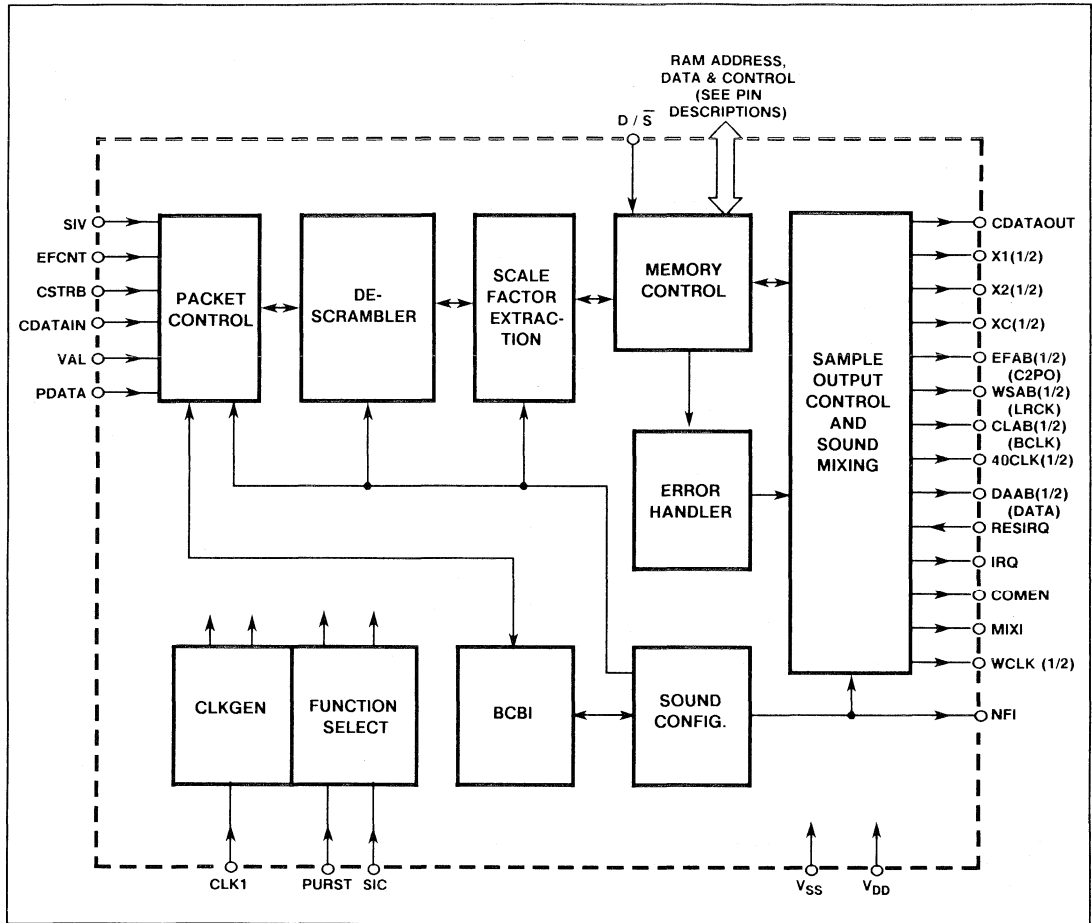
RAM ADDRESS, DATA & CONTROL (SEE PIN DESCRIPTIONS)

D / $\overline{S}$

SIV
EFCNT
CSTRB
CDATAIN
VAL
PDATA

PACKET CONTROL

DE-SCRAMBLER

SCALE FACTOR EXTRACTION

MEMORY CONTROL

ERROR HANDLER

SAMPLE OUTPUT CONTROL AND SOUND MIXING

CDATAOUT
X1(1/2)
X2(1/2)
XC(1/2)
EFAB(1/2) (C2PO)
WSAB(1/2) (LRCK)
CLAB(1/2) (BCLK)
40CLK(1/2)
DAAB(1/2) (DATA)
RESIRQ
IRQ
COMEN
MIXI
WCLK (1/2)
NFI

CLKGEN

FUNCTION SELECT

BCBI

SOUND CONFIG.

CLK1
PURST
SIC
$V_{SS}$
$V_{DD}$